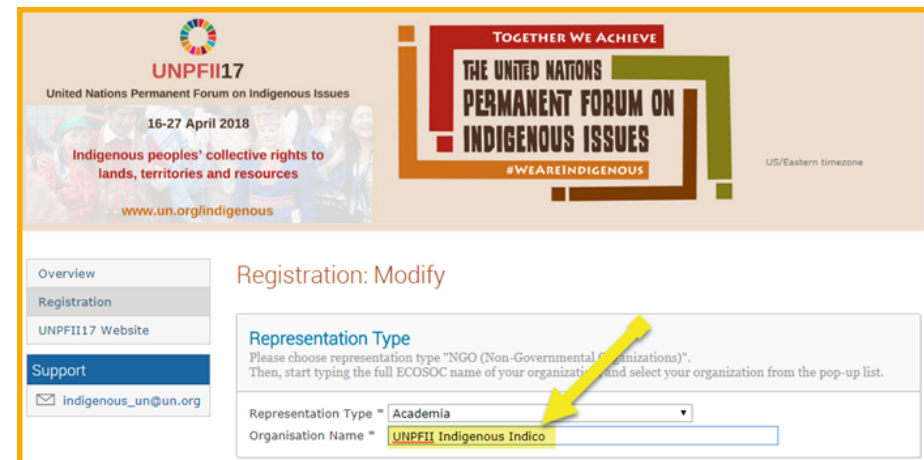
UNPFII17
United Nations Permanent Forum on Indigenous Issues
16-27 April 2018
Indigenous peoples' collective rights to lands, territories and resources
www.un.org/indigenous

TOGETHER WE ACHIEVE
THE UNITED NATIONS PERMANENT FORUM ON INDIGENOUS ISSUES
#WEAREINDIGENOUS

US/Eastern timezone

Overview
Registration
UNPFII17 Website
Support
indigenous_un@un.org

Registration: Modify

Representation Type
Please choose representation type "NGO (Non-Governmental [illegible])".
Then, start typing the full ECOSOC name of your organization and select your organization from the pop-up list.

Representation Type * Academia
Organisation Name * UNPFII Indigenous Indico